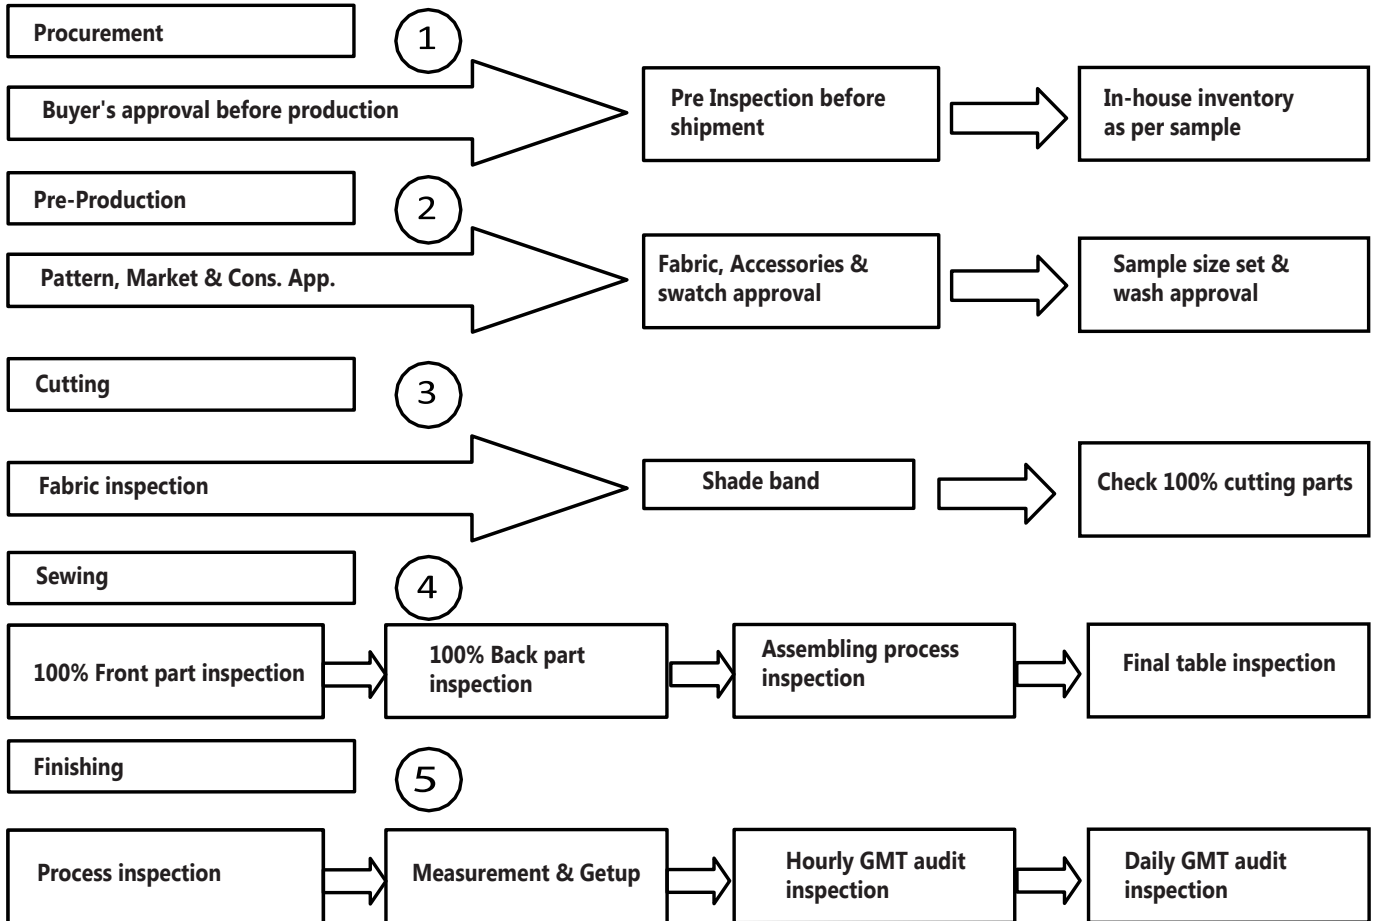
Procurement

1

Buyer's approval before production

Pre Inspection before shipment

In-house inventory as per sample

Pre-Production

2

Pattern, Market & Cons. App.

Fabric, Accessories & swatch approval

Sample size set & wash approval

Cutting

3

Fabric inspection

Shade band

Check 100% cutting parts

Sewing

4

100% Front part inspection

100% Back part inspection

Assembling process inspection

Final table inspection

Finishing

5

Process inspection

Measurement & Getup

Hourly GMT audit inspection

Daily GMT audit inspection